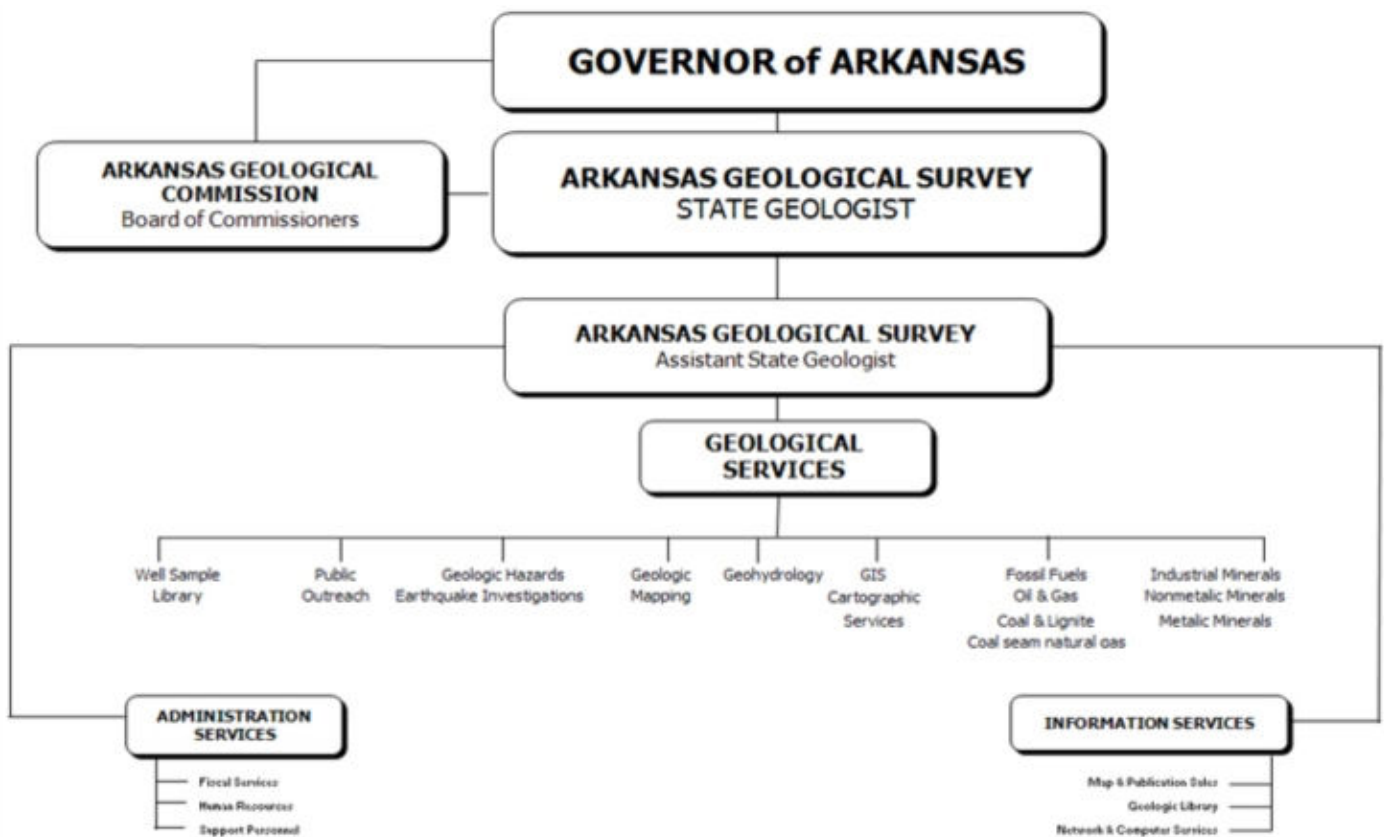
GOVERNOR of ARKANSAS

ARKANSAS GEOLOGICAL COMMISSION
Board of Commissioners

ARKANSAS GEOLOGICAL SURVEY
STATE GEOLOGIST

ARKANSAS GEOLOGICAL SURVEY
Assistant State Geologist

GEOLOGICAL SERVICES

Well Sample Library

Public Outreach

Geologic Hazards
Earthquake Investigations

Geologic Mapping

Geohydrology

GIS
Cartographic Services

Fossil Fuels
Oil & Gas
Coal & Lignite
Coal seam natural gas

Industrial Minerals
Nonmetalic Minerals
Metalic Minerals

ADMINISTRATION SERVICES

Fiscal Services
Human Resources
Support Personnel

INFORMATION SERVICES

Map & Publication Sales
Geologic Library
Network & Computer Services